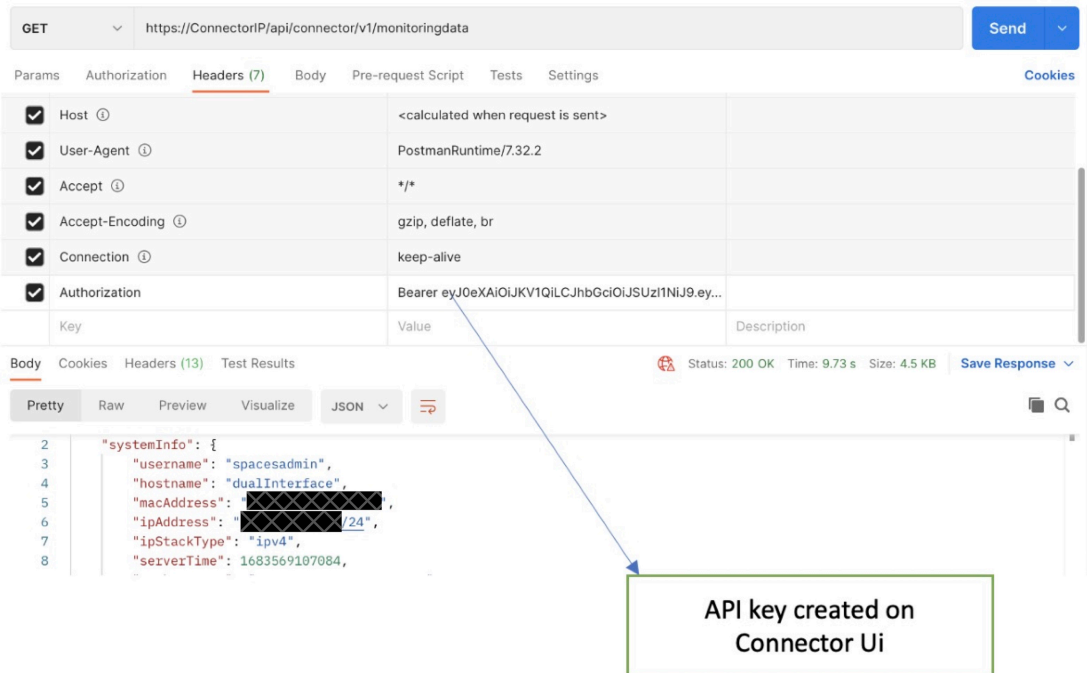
GET https://ConnectorIP/api/connector/v1/monitoringdata Send

Params Authorization Headers (7) Body Pre-request Script Tests Settings Cookies

| | | | |
|---|---|---|---|
| ☑ | Host ⓘ | <calculated when request is sent> | |
| ☑ | User-Agent ⓘ | PostmanRuntime/7.32.2 | |
| ☑ | Accept ⓘ | \*/\* | |
| ☑ | Accept-Encoding ⓘ | gzip, deflate, br | |
| ☑ | Connection ⓘ | keep-alive | |
| ☑ | Authorization | Bearer eyJ0eXAiOiJKV1QiLCJhbGciOiJSUzI1NiJ9.ey... | |
| | Key | Value | Description |

Body Cookies Headers (13) Test Results Status: 200 OK Time: 9.73 s Size: 4.5 KB Save Response

Pretty Raw Preview Visualize JSON

2 "systemInfo": {
3 "username": "spacesadmin",
4 "hostname": "dualInterface",
5 "macAddress": "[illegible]",
6 "ipAddress": "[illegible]/24",
7 "ipStackType": "ipv4",
8 "serverTime": 1683569107084,

API key created on Connector Ui